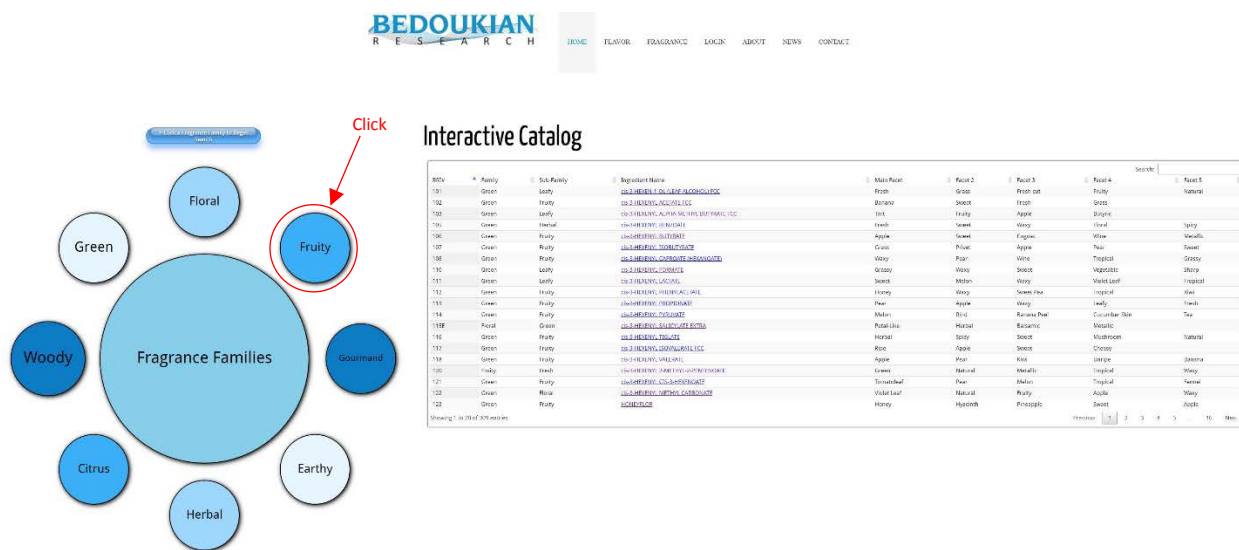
BEDOUKIAN
R E S E A R C H

HOME FLAVOR FRAGRANCE LOGIN ABOUT NEWS CONTACT

Click

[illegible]

Floral

Green

Fruity

Woody

Fragrance Families

Gourmand

Citrus

Earthy

Herbal

Interactive Catalog

Search:

| BRC# | Family | Sub-Family | Ingredient Name | Main Facet | Facet 2 | Facet 3 | Facet 4 | Facet 5 |
|---|---|---|---|---|---|---|---|---|
| 101 | Green | Leafy | cis-3-HEXEN-1-OL (LEAF ALCOHOL) FCC | Fresh | Grass | Fresh cut | Fruity | Natural |
| 102 | Green | Fruity | cis-3-HEXENYL ACETATE FCC | Banana | Sweet | Fresh | Grass | |
| 103 | Green | Leafy | cis-3-HEXENYL ALPHA METHYLBUTYRATE FCC | Tart | Fruity | Apple | Unripe | |
| 105 | Green | Herbal | cis-3-HEXENYL BENZOATE | Fresh | Sweet | Waxy | Floral | Spicy |
| 106 | Green | Fruity | cis-3-HEXENYL BUTYRATE | Apple | Sweet | Cognac | Wine | Metallic |
| 107 | Green | Fruity | cis-3-HEXENYL ISOBUTYRATE | Grass | Privet | Apple | Pear | Sweet |
| 108 | Green | Fruity | cis-3-HEXENYL CAPROATE (HEXANOATE) | Waxy | Pear | Wine | Tropical | Grassy |
| 110 | Green | Leafy | cis-3-HEXENYL FORMATE | Grassy | Waxy | Sweet | Vegetable | Sharp |
| 111 | Green | Leafy | cis-3-HEXENYL LACTATE | Sweet | Melon | Waxy | Violet Leaf | Tropical |
| 112 | Green | Fruity | cis-3-HEXENYL PHENYLACETATE | Honey | Waxy | Sweet Pea | Tropical | Kiwi |
| 113 | Green | Fruity | cis-3-HEXENYL PROPIONATE | Pear | Apple | Waxy | Leafy | Fresh |
| 114 | Green | Fruity | cis-3-HEXENYL PYRUVATE | Melon | Rind | Banana Peel | Cucumber Skin | Tea |
| 115E | Floral | Green | cis-3-HEXENYL SALICYLATE EXTRA | Petal-Like | Herbal | Balsamic | Metallic | |
| 116 | Green | Fruity | cis-3-HEXENYL TIGLATE | Herbal | Spicy | Sweet | Mushroom | Natural |
| 117 | Green | Fruity | cis-3-HEXENYL ISOVALERATE FCC | Ripe | Apple | Sweet | Cheesy | |
| 118 | Green | Fruity | cis-3-HEXENYL VALERATE | Apple | Pear | Kiwi | Unripe | Banana |
| 120 | Fruity | Fresh | cis-3-HEXENYL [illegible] | Green | Natural | Metallic | Tropical | Waxy |
| 121 | Green | Fruity | cis-3-HEXENYL cis-3-HEXENOATE | Tomatoleaf | Pear | Melon | Tropical | Fennel |
| 122 | Green | Floral | cis-3-HEXENYL METHYL CARBONATE | Violet Leaf | Natural | Fruity | Apple | Waxy |
| 123 | Green | Fruity | HONEYFLOR | Honey | Hyacinth | Pineapple | Sweet | Apple |

Showing 1 to 20 of 309 entries

Previous 1 2 3 4 5 ... 16 Next